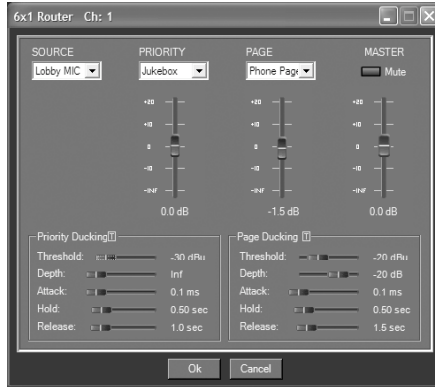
6x1 Router Ch: 1

SOURCE
Lobby MIC

PRIORITY
Jukebox

PAGE
Phone Page

MASTER
Mute

+20
+10
0
-10
-INF
0.0 dB

+20
+10
0
-10
-INF
-1.5 dB

+20
+10
0
-10
-INF
0.0 dB

Priority Ducking
Threshold: -30 dBu
Depth: Inf
Attack: 0.1 ms
Hold: 0.50 sec
Release: 1.0 sec

Page Ducking
Threshold: -20 dBu
Depth: -20 dB
Attack: 0.1 ms
Hold: 0.50 sec
Release: 1.5 sec

Ok
Cancel